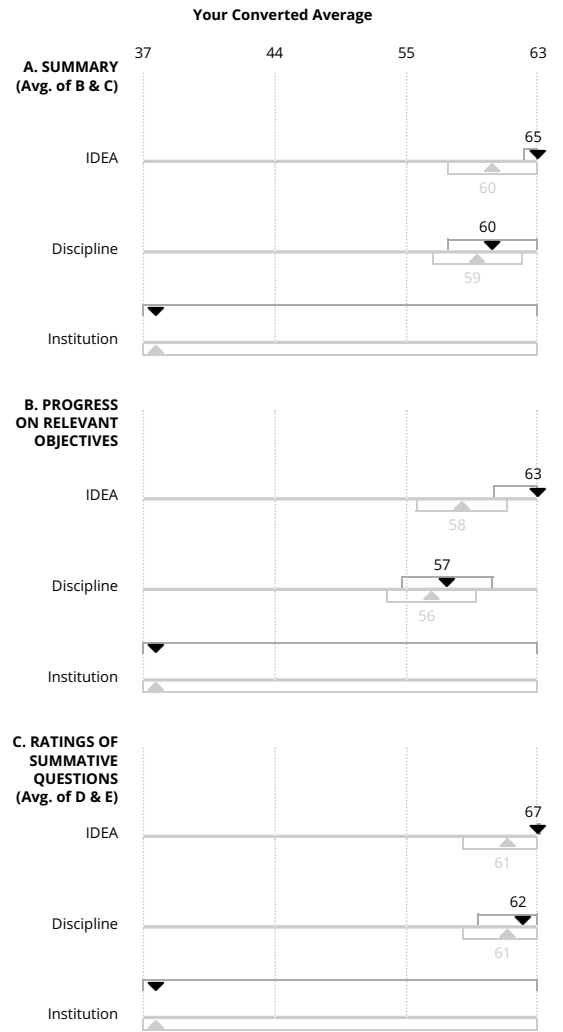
Your Converted Average

37 44 55 63

A. SUMMARY (Avg. of B & C)

IDEA
65
60

Discipline
60
59

Institution

B. PROGRESS ON RELEVANT OBJECTIVES

IDEA
63
58

Discipline
57
56

Institution

C. RATINGS OF SUMMATIVE QUESTIONS (Avg. of D & E)

IDEA
67
61

Discipline
62
61

Institution